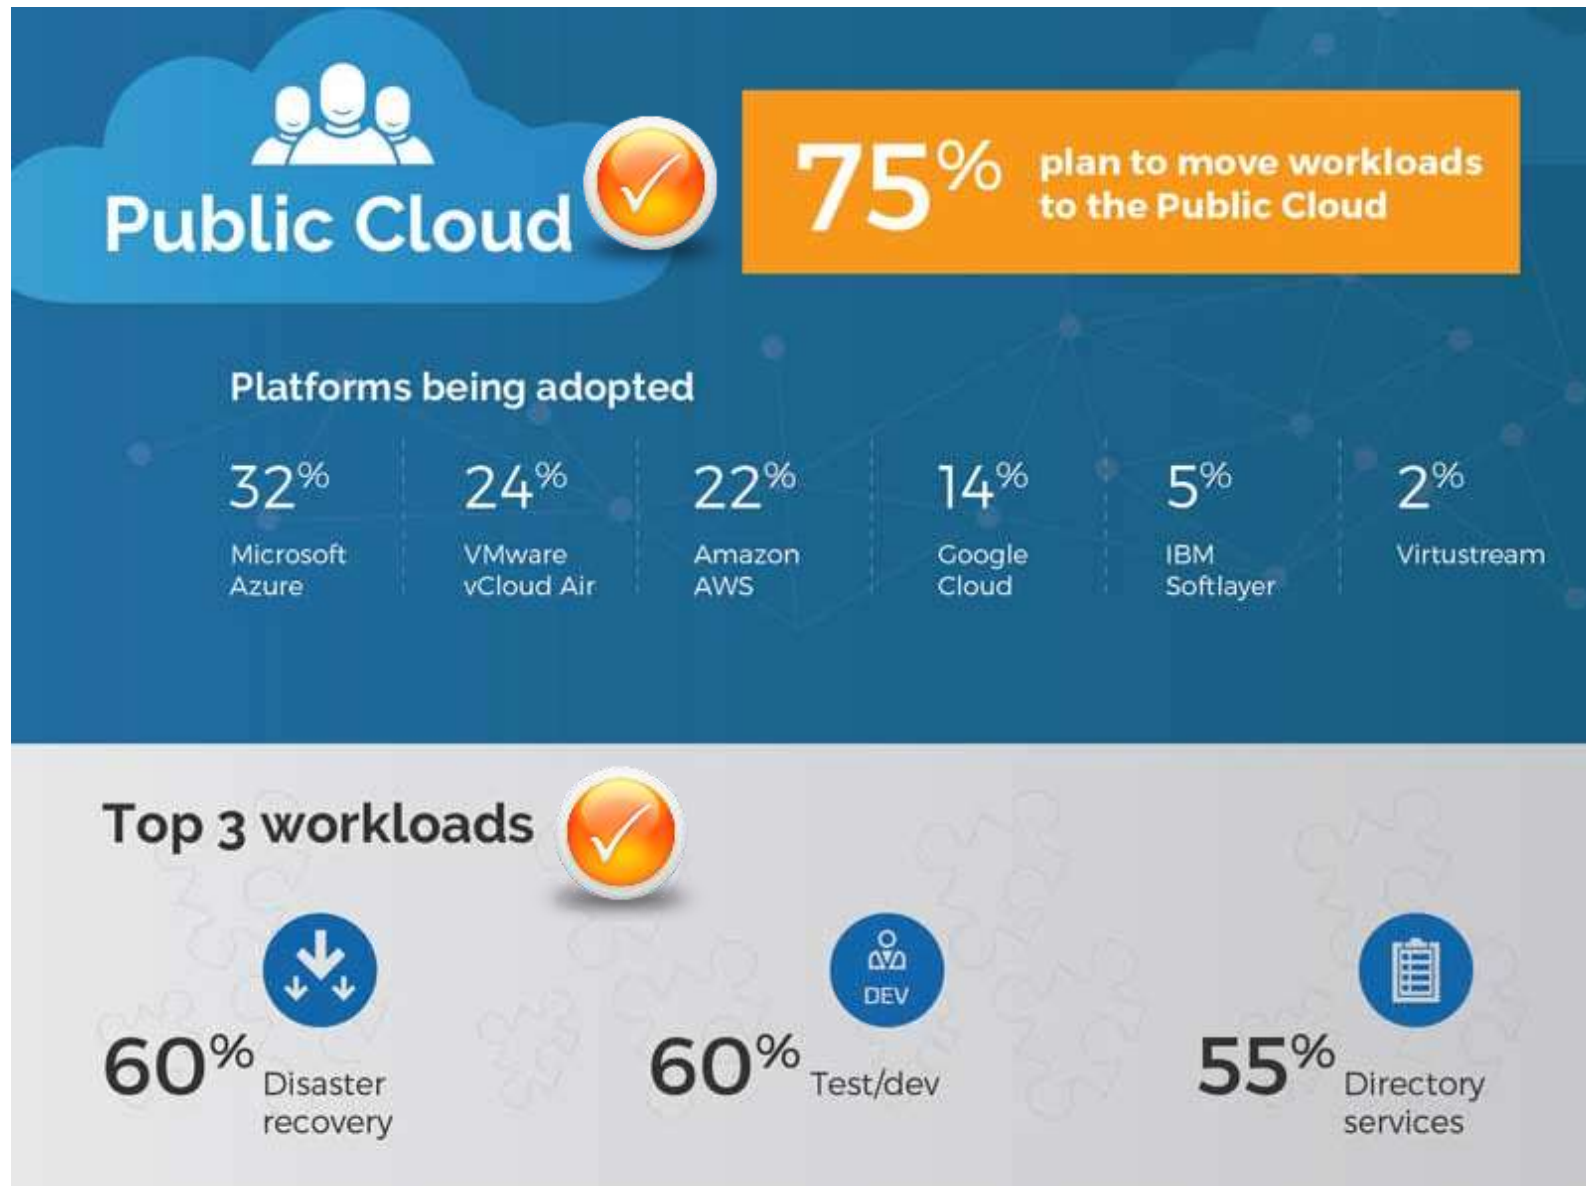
Public Cloud

75% plan to move workloads to the Public Cloud

Platforms being adopted

32% Microsoft Azure

24% VMware vCloud Air

22% Amazon AWS

14% Google Cloud

5% IBM Softlayer

2% Virtustream

Top 3 workloads

60% Disaster recovery

DEV

60% Test/dev

55% Directory services